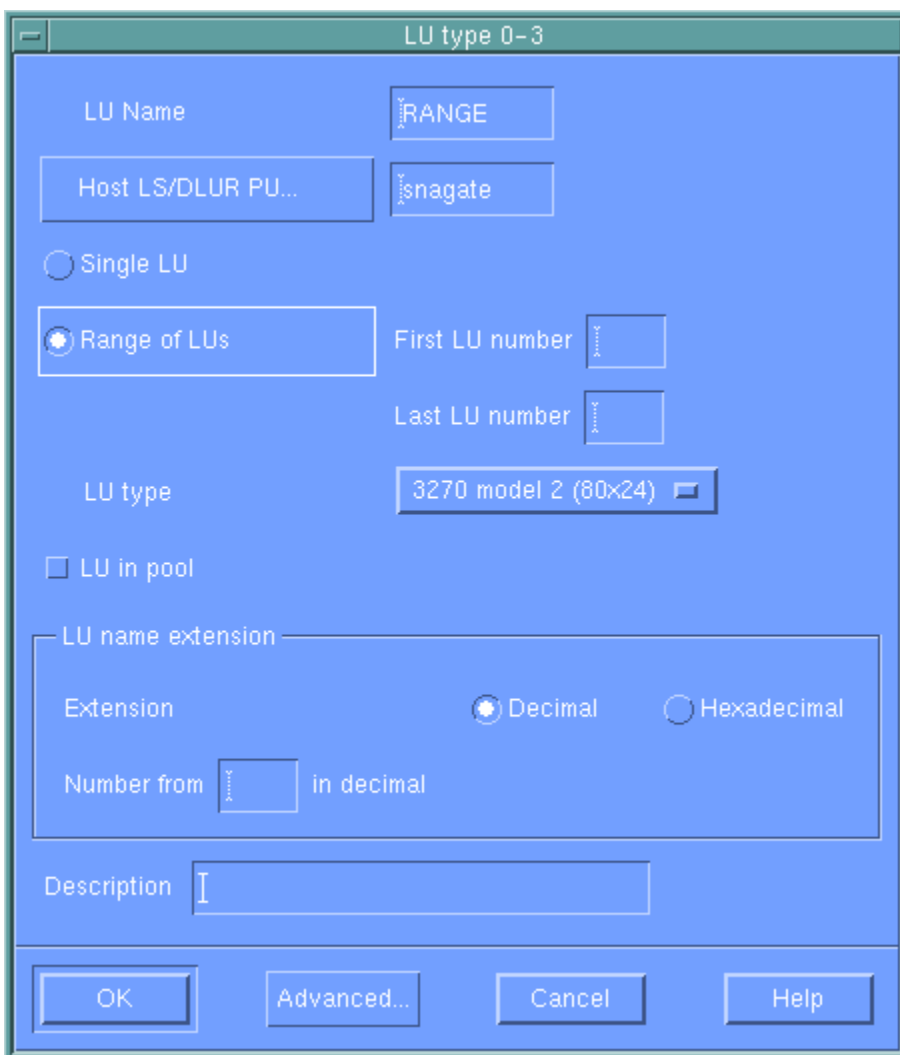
LU type 0–3

LU Name RANGE

Host LS/DLUR PU... snagate

Single LU

Range of LUs

First LU number

Last LU number

LU type 3270 model 2 (80x24)

LU in pool

LU name extension

Extension

Decimal

Hexadecimal

Number from in decimal

Description

OK

Advanced...

Cancel

Help